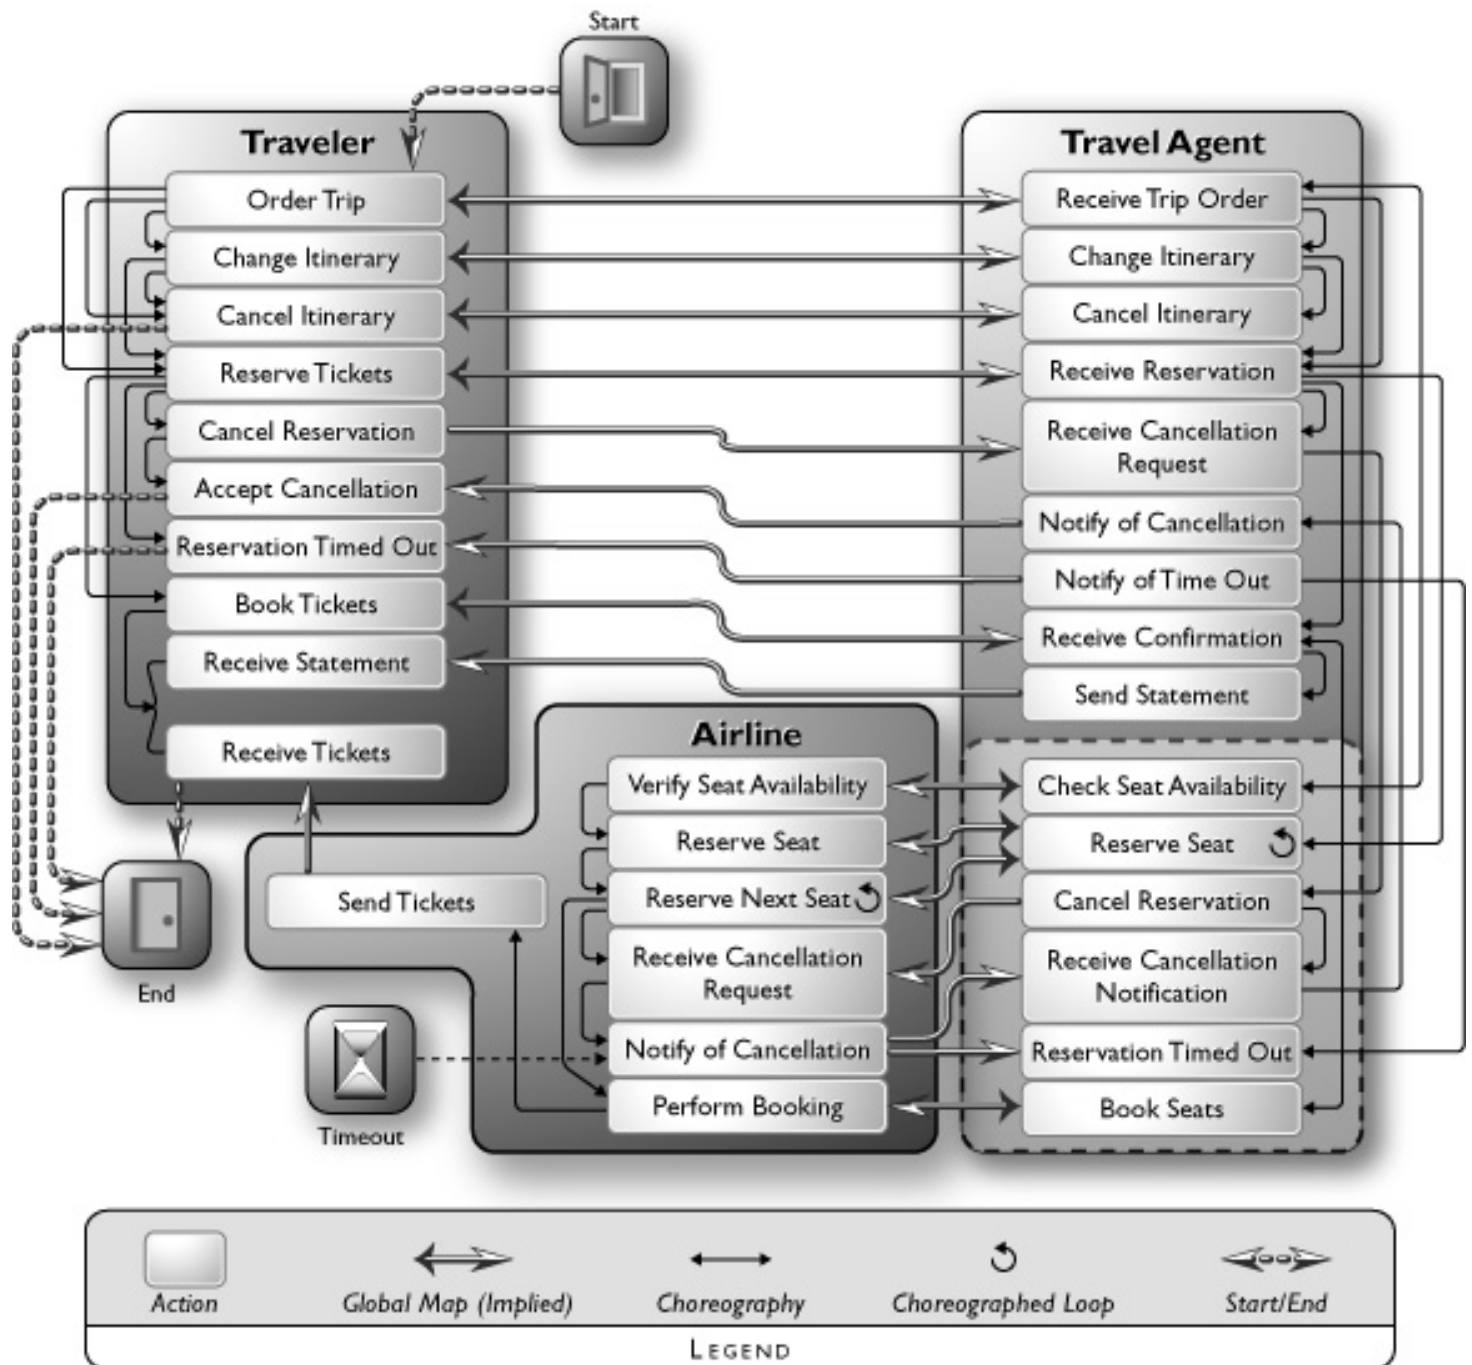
Start

Traveler
Order Trip
Change Itinerary
Cancel Itinerary
Reserve Tickets
Cancel Reservation
Accept Cancellation
Reservation Timed Out
Book Tickets
Receive Statement
Receive Tickets

Travel Agent
Receive Trip Order
Change Itinerary
Cancel Itinerary
Receive Reservation
Receive Cancellation Request
Notify of Cancellation
Notify of Time Out
Receive Confirmation
Send Statement

Airline
Verify Seat Availability
Reserve Seat
Reserve Next Seat
Receive Cancellation Request
Notify of Cancellation
Perform Booking

Send Tickets

Check Seat Availability
Reserve Seat
Cancel Reservation
Receive Cancellation Notification
Reservation Timed Out
Book Seats

End

Timeout

Action
Global Map (Implied)
Choreography
Choreographed Loop
Start/End
Legend